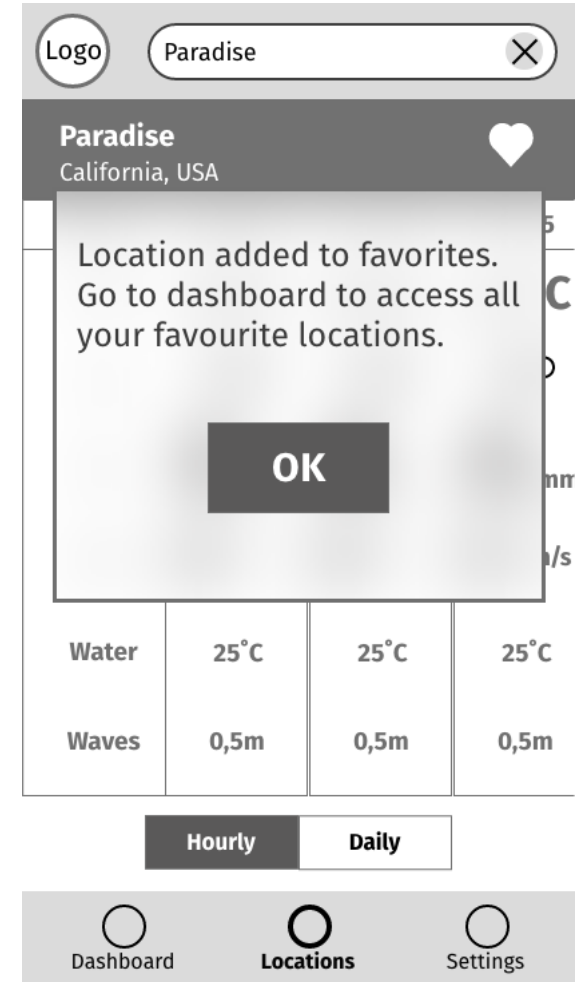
Logo

Paradise

Paradise
California, USA

5

Location added to favorites. Go to dashboard to access all your favourite locations.

C

O

OK

mm

/s

| Water | 25˚C | 25˚C | 25˚C |
|---|---|---|---|
| Waves | 0,5m | 0,5m | 0,5m |

Hourly Daily

Dashboard Locations Settings